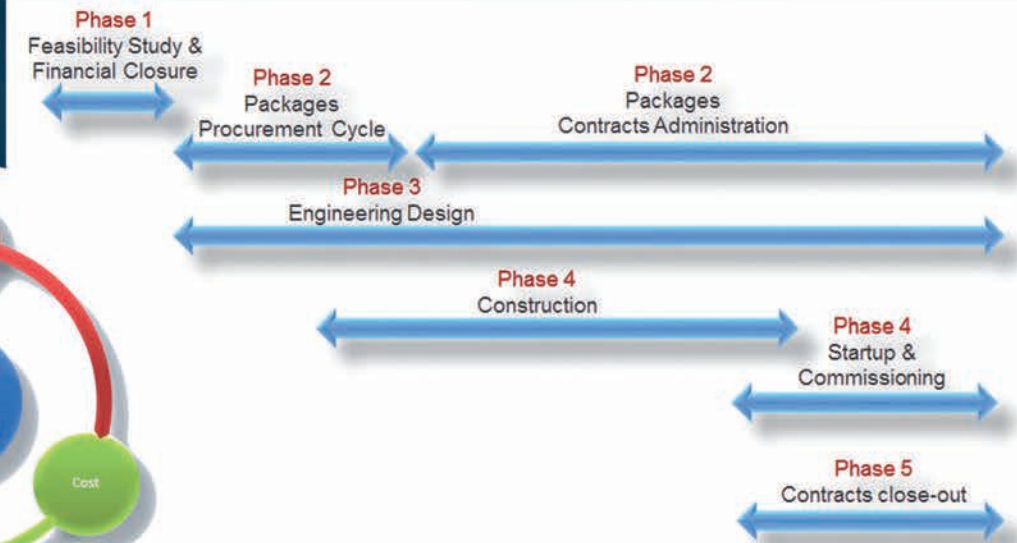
Phase 1
Feasibility Study & Financial Closure

Phase 2
Packages
Procurement Cycle

Phase 2
Packages
Contracts Administration

Phase 3
Engineering Design

Phase 4
Construction

Phase 4
Startup & Commissioning

Cost

Phase 5
Contracts close-out